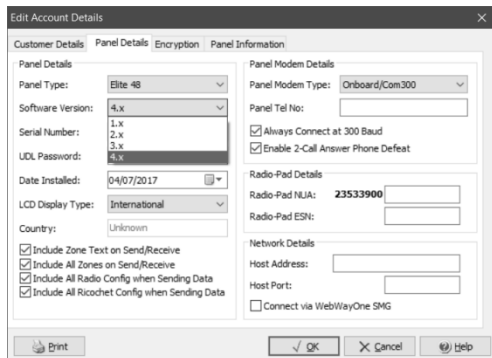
Edit Account Details

Customer Details | Panel Details | Encryption | Panel Information

Panel Details

Panel Type: Elite 48

Software Version: 4.x

1.x
2.x
3.x
4.x

Serial Number:

UDL Password:

Date Installed: 04/07/2017

LCD Display Type: International

Country: Unknown

Include Zone Text on Send/Receive
Include All Zones on Send/Receive
Include All Radio Config when Sending Data
Include All Ricochet Config when Sending Data

Panel Modem Details

Panel Modem Type: Onboard/Com300

Panel Tel No:

Always Connect at 300 Baud
Enable 2-Call Answer Phone Defeat

Radio-Pad Details

Radio-Pad NUA: 23533900

Radio-Pad ESN:

Network Details

Host Address:

Host Port:

Connect via WebWayOne SMG

Print

OK

Cancel

Help